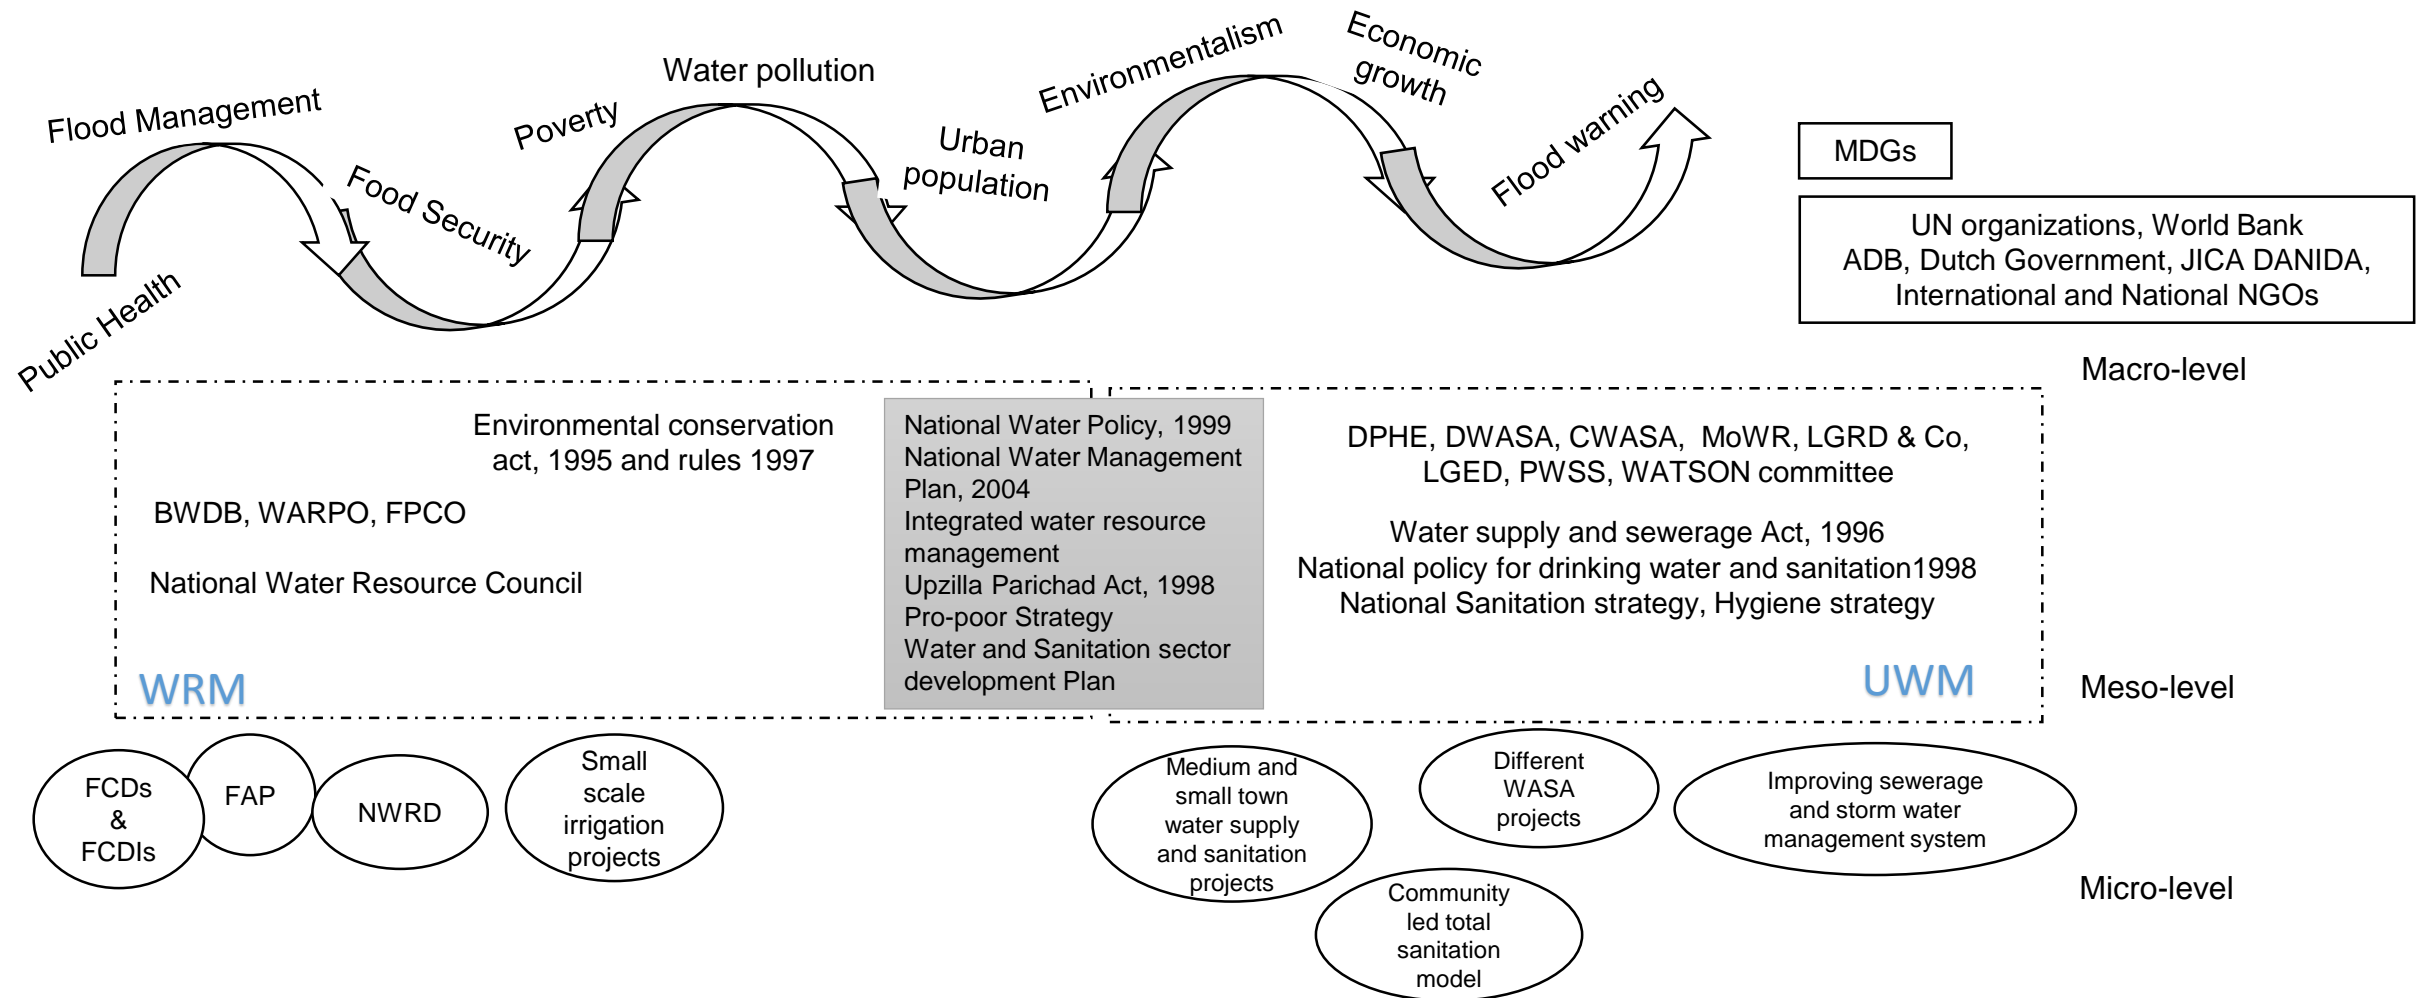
Flood Management

Public Health

Food Security

Poverty

Water pollution

Urban population

Environmentalism

Economic growth

Flood warning

MDGs

UN organizations, World Bank ADB, Dutch Government, JICA DANIDA, International and National NGOs

Macro-level

Environmental conservation act, 1995 and rules 1997

BWDB, WARPO, FPCO

National Water Resource Council

WRM

National Water Policy, 1999
National Water Management Plan, 2004
Integrated water resource management
Upzilla Parichad Act, 1998
Pro-poor Strategy
Water and Sanitation sector development Plan

DPHE, DWASA, CWASA, MoWR, LGRD & Co, LGED, PWSS, WATSON committee

Water supply and sewerage Act, 1996
National policy for drinking water and sanitation1998
National Sanitation strategy, Hygiene strategy

UWM

Meso-level

FCDs & FCDIs

FAP

NWRD

Small scale irrigation projects

Medium and small town water supply and sanitation projects

Different WASA projects

Improving sewerage and storm water management system

Community led total sanitation model

Micro-level